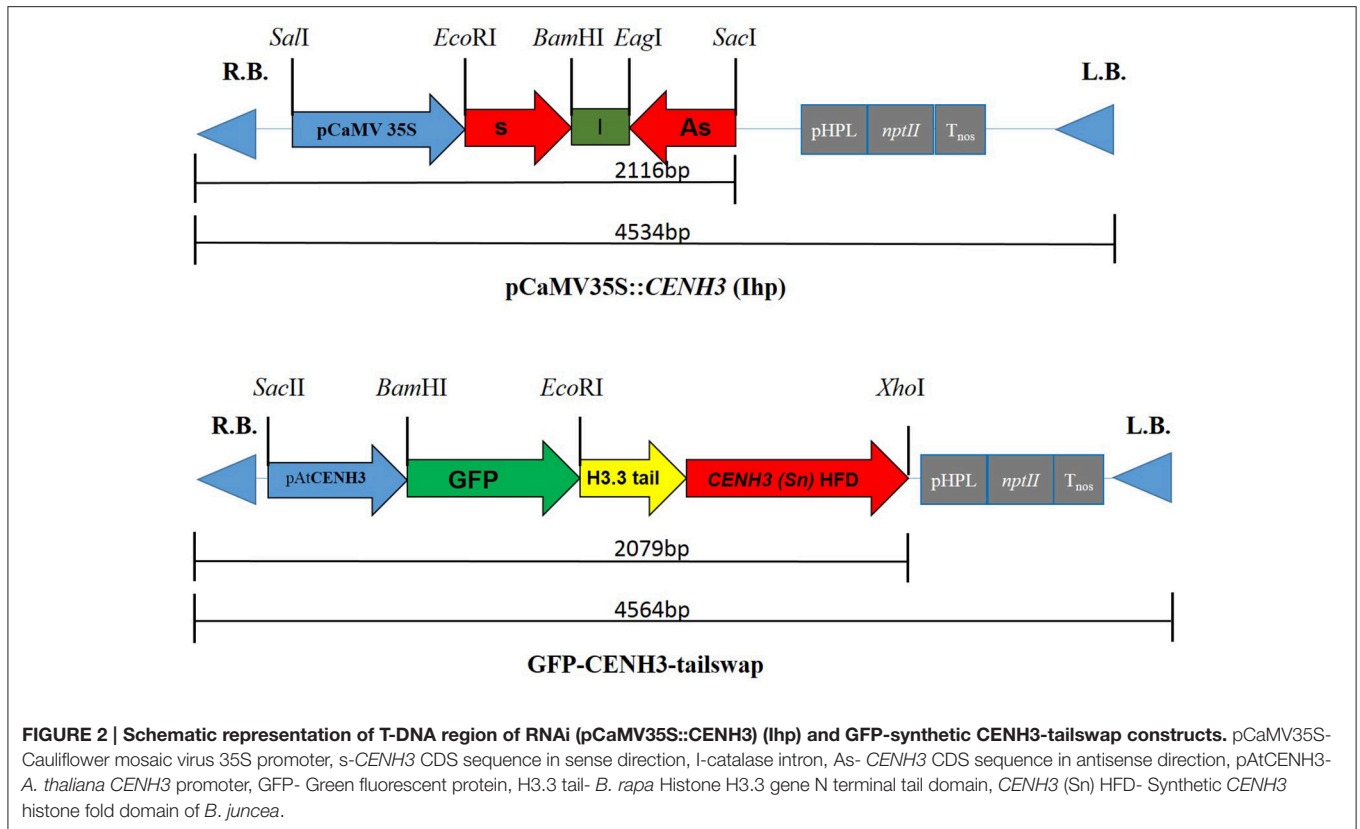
SalI EcoRI BamHI EagI SacI

R.B. L.B.

pCaMV 35S s I As pHPL nptII $T_{nos}$

2116bp

4534bp

pCaMV35S::CENH3 (Ihp)

SacII BamHI EcoRI XhoI

R.B. L.B.

pAtCENH3 GFP H3.3 tail CENH3 (Sn) HFD pHPL nptII $T_{nos}$

2079bp

4564bp

GFP-CENH3-tailswap

FIGURE 2 | Schematic representation of T-DNA region of RNAi (pCaMV35S::CENH3) (Ihp) and GFP-synthetic CENH3-tailswap constructs. pCaMV35S- Cauliflower mosaic virus 35S promoter, s-CENH3 CDS sequence in sense direction, I-catalase intron, As- CENH3 CDS sequence in antisense direction, pAtCENH3- A. thaliana CENH3 promoter, GFP- Green fluorescent protein, H3.3 tail- B. rapa Histone H3.3 gene N terminal tail domain, CENH3 (Sn) HFD- Synthetic CENH3 histone fold domain of B. juncea.